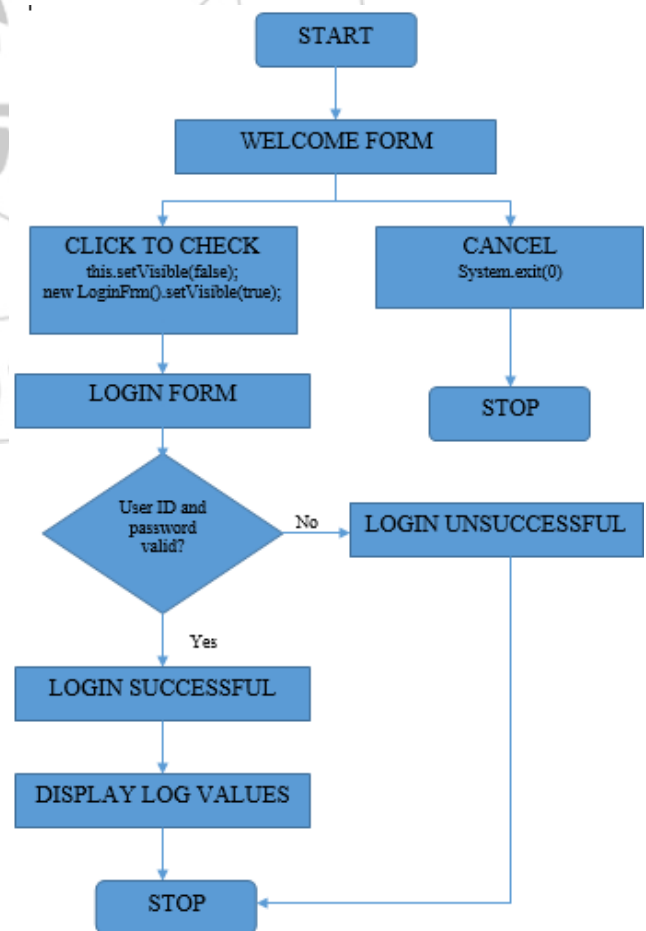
START

WELCOME FORM

CLICK TO CHECK
this.setVisible(false);
new LoginFrm().setVisible(true);

CANCEL
System.exit(0)

LOGIN FORM

STOP

User ID and password valid?

No

LOGIN UNSUCCESSFUL

Yes

LOGIN SUCCESSFUL

DISPLAY LOG VALUES

STOP